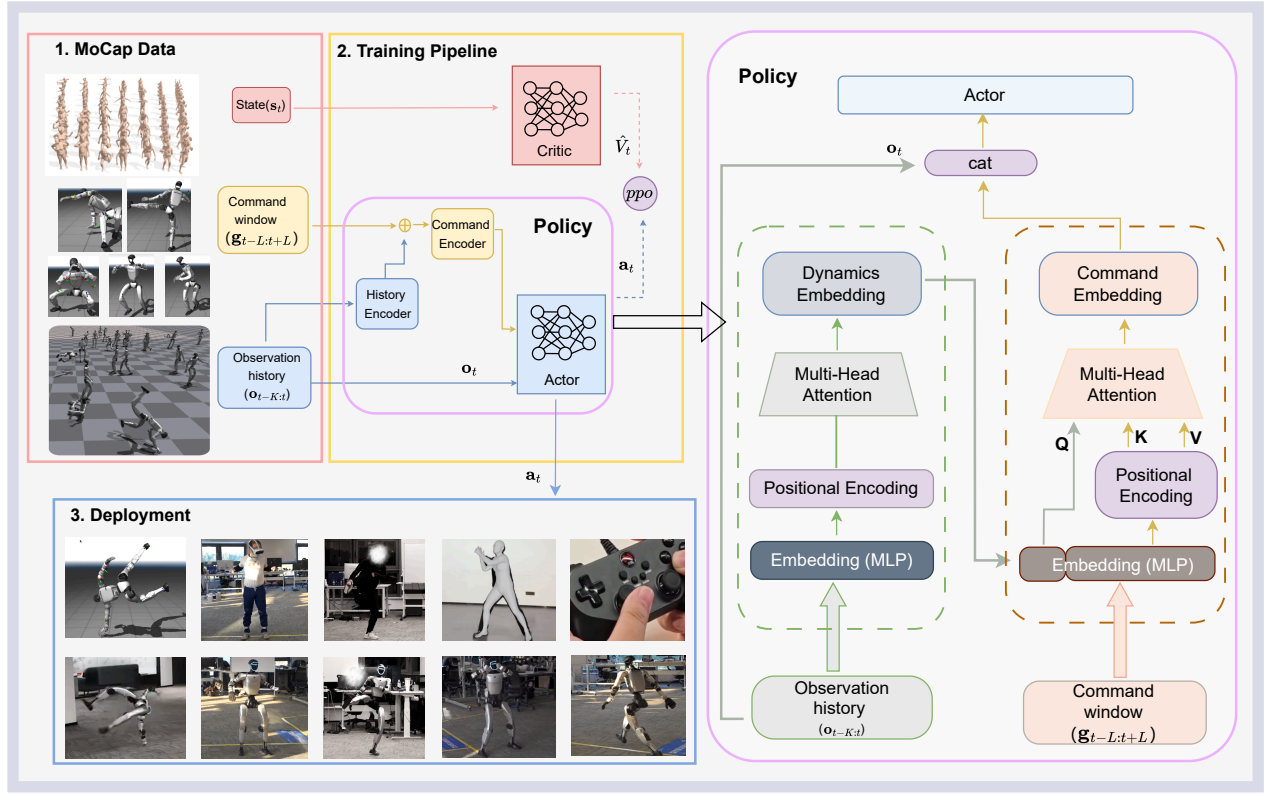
1. MoCap Data

2. Training Pipeline

State($\mathbf{s}_t$)

Critic

$\hat{V}_t$

$ppo$

Command window ($\mathbf{g}_{t-L:t+L}$)

$\oplus$

Command Encoder

Policy

$\mathbf{a}_t$

History Encoder

Observation history ($\mathbf{o}_{t-K:t}$)

$\mathbf{o}_t$

Actor

$\mathbf{a}_t$

3. Deployment

Policy

Actor

$\mathbf{o}_t$

cat

Dynamics Embedding

Multi-Head Attention

Positional Encoding

Embedding (MLP)

Observation history ($\mathbf{o}_{t-K:t}$)

Command Embedding

Multi-Head Attention

Q

K

V

Positional Encoding

Embedding (MLP)

Command window ($\mathbf{g}_{t-L:t+L}$)